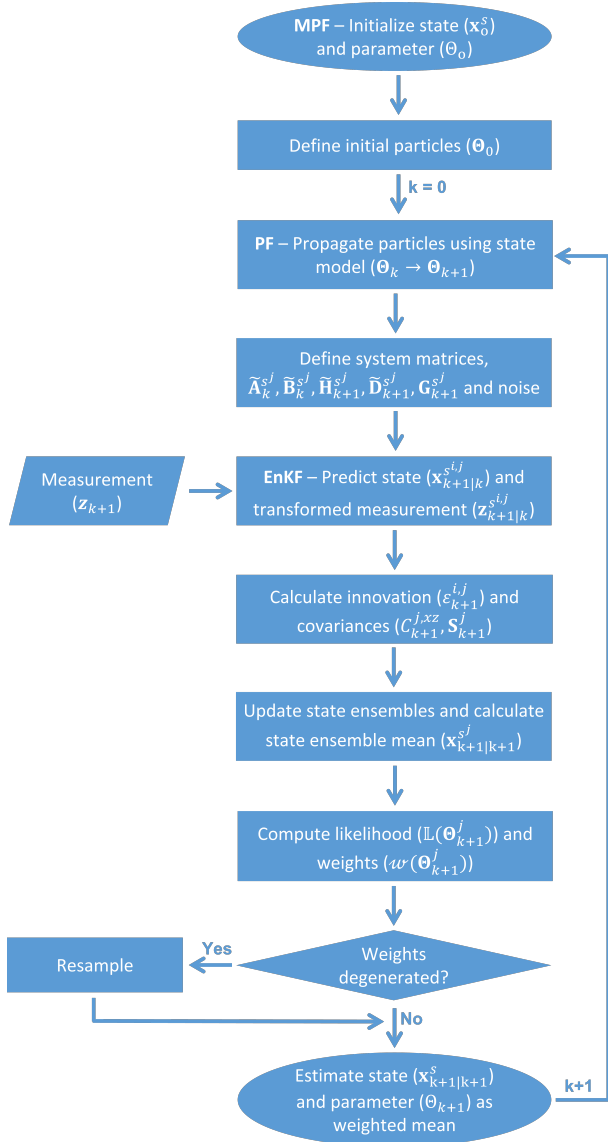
**MPF** – Initialize state ($\mathbf{x}_0^s$) and parameter ($\Theta_0$)

Define initial particles ($\mathbf{\Theta}_0$)

k = 0

**PF** – Propagate particles using state model ($\mathbf{\Theta}_k \rightarrow \mathbf{\Theta}_{k+1}$)

Define system matrices, $\widetilde{\mathbf{A}}_k^{s^j}, \widetilde{\mathbf{B}}_k^{s^j}, \widetilde{\mathbf{H}}_{k+1}^{s^j}, \widetilde{\mathbf{D}}_{k+1}^{s^j}, \mathbf{G}_{k+1}^{s^j}$ and noise

Measurement ($\mathbf{z}_{k+1}$)

**EnKF** – Predict state ($\mathbf{x}_{k+1|k}^{s^{i,j}}$) and transformed measurement ($\mathbf{z}_{k+1|k}^{s^{i,j}}$)

Calculate innovation ($\varepsilon_{k+1}^{i,j}$) and covariances ($C_{k+1}^{j,xz}, \mathbf{S}_{k+1}^{j}$)

Update state ensembles and calculate state ensemble mean ($\mathbf{x}_{k+1|k+1}^{s^j}$)

Compute likelihood ($\mathbb{L}(\mathbf{\Theta}_{k+1}^{j})$) and weights ($w(\mathbf{\Theta}_{k+1}^{j})$)

Resample

Yes

Weights degenerated?

No

Estimate state ($\mathbf{x}_{k+1|k+1}^{s}$) and parameter ($\Theta_{k+1}$) as weighted mean

k+1